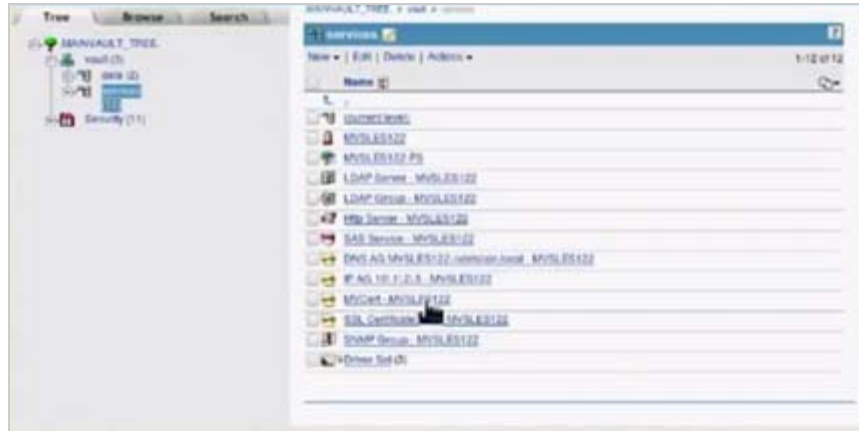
Tree Browse Search

MANVAULT_TREE
vault (3)
data (2)
services
Security (11)

MANVAULT_TREE > vault > services

services

New ▾ | Edit | Delete | Actions ▾

1-12 of 12

Name

..
(current level)
MVSLES122
MVSLES122 PS
LDAP Server - MVSLES122
LDAP Group - MVSLES122
Http Server - MVSLES122
SAS Service - MVSLES122
DNS AG MVSLES122.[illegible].local - MVSLES122
IP AG 10.1.2.5 - MVSLES122
MVCert - MVSLES122
SSL Certificate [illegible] - MVSLES122
SNMP Group - MVSLES122
Driver Set (0)